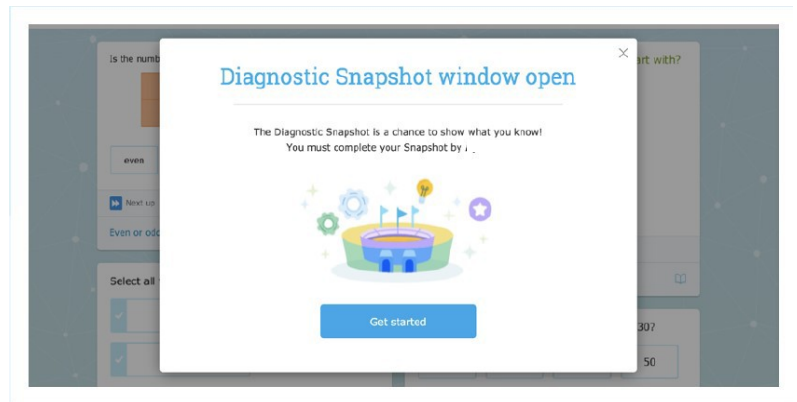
Is the numb

even

Next up

Even or odd

Select all

art with?

30?

50

×

Diagnostic Snapshot window open

The Diagnostic Snapshot is a chance to show what you know!
You must complete your Snapshot by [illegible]

Get started